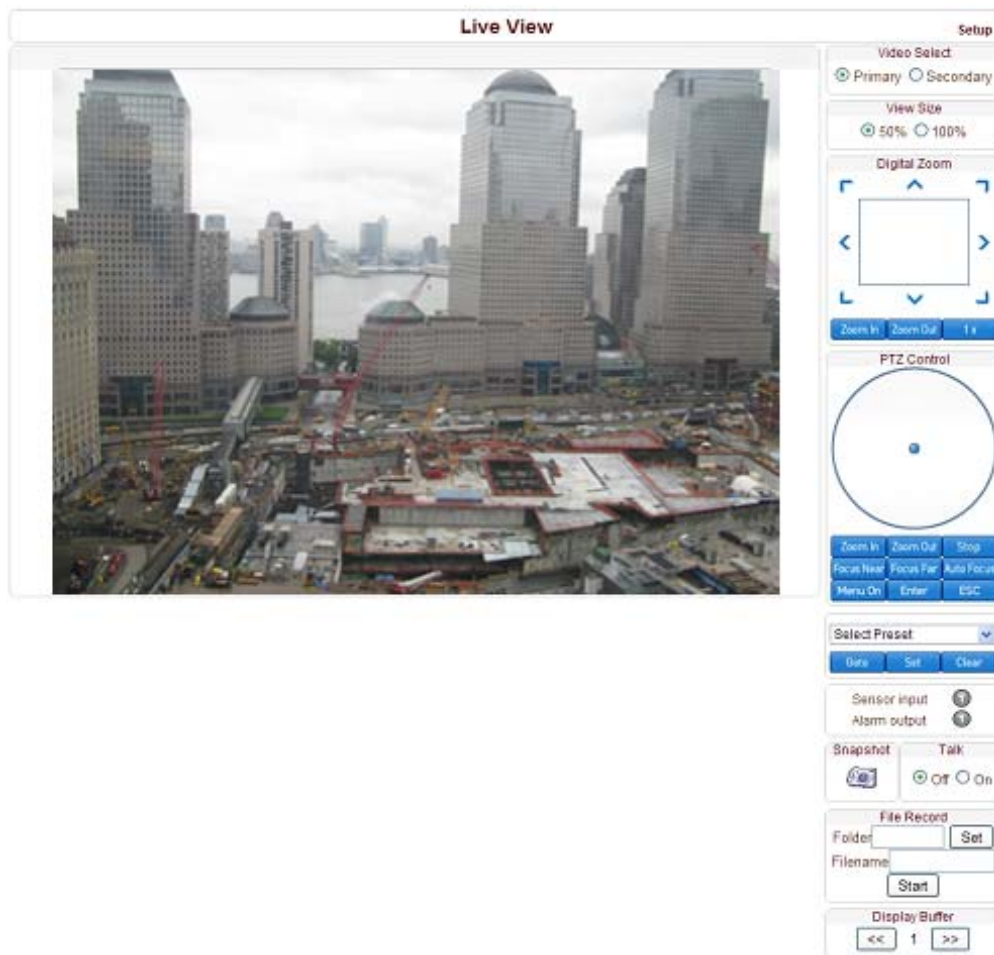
Live View

Setup

Video Select
Primary Secondary

View Size
50% 100%

Digital Zoom

Zoom In Zoom Out 1x

PTZ Control

Zoom In Zoom Out Stop
Focus Near Focus Far Auto Focus
Menu On Enter ESC

Select Preset

Goto Set Clear

Sensor input
Alarm output

Snapshot

Talk
Off On

File Record
Folder Set
Filename
Start

Display Buffer
<< 1 >>